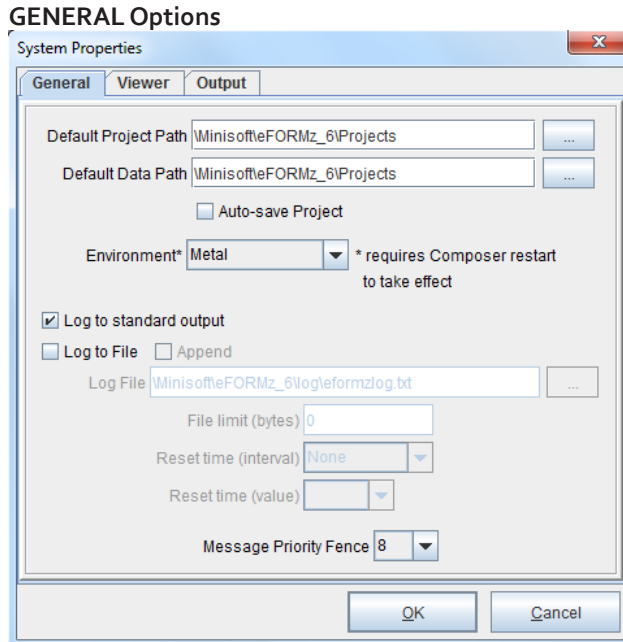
GENERAL Options

System Properties

General | Viewer | Output

Default Project Path \Minisoft\eFORMz_6\Projects ...

Default Data Path \Minisoft\eFORMz_6\Projects ...

Auto-save Project

Environment* Metal * requires Composer restart to take effect

Log to standard output

Log to File Append

Log File \Minisoft\eFORMz_6\log\eformzlog.txt ...

File limit (bytes) 0

Reset time (interval) None

Reset time (value)

Message Priority Fence 8

OK Cancel